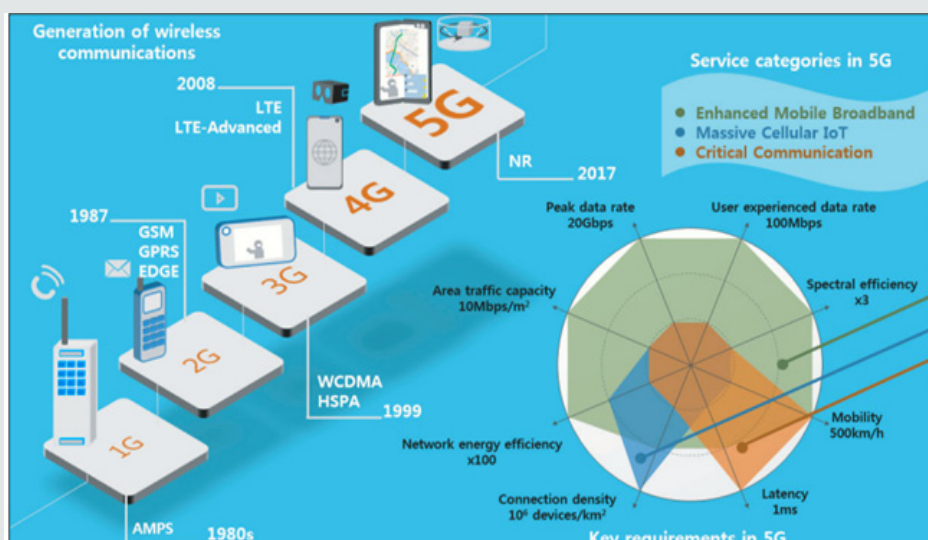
Generation of wireless communications

2008
LTE
LTE-Advanced

5G
NR
2017

4G

1987
GSM
GPRS
EDGE

3G

2G

WCDMA
HSPA
1999

1G
AMPS
1980s

Service categories in 5G
Enhanced Mobile Broadband
Massive Cellular IoT
Critical Communication

Peak data rate
20Gbps

User experienced data rate
100Mbps

Spectral efficiency
x3

Area traffic capacity
10Mbps/m$^2$

Mobility
500km/h

Network energy efficiency
x100

Latency
1ms

Connection density
10$^6$ devices/km$^2$

Key requirements in 5G